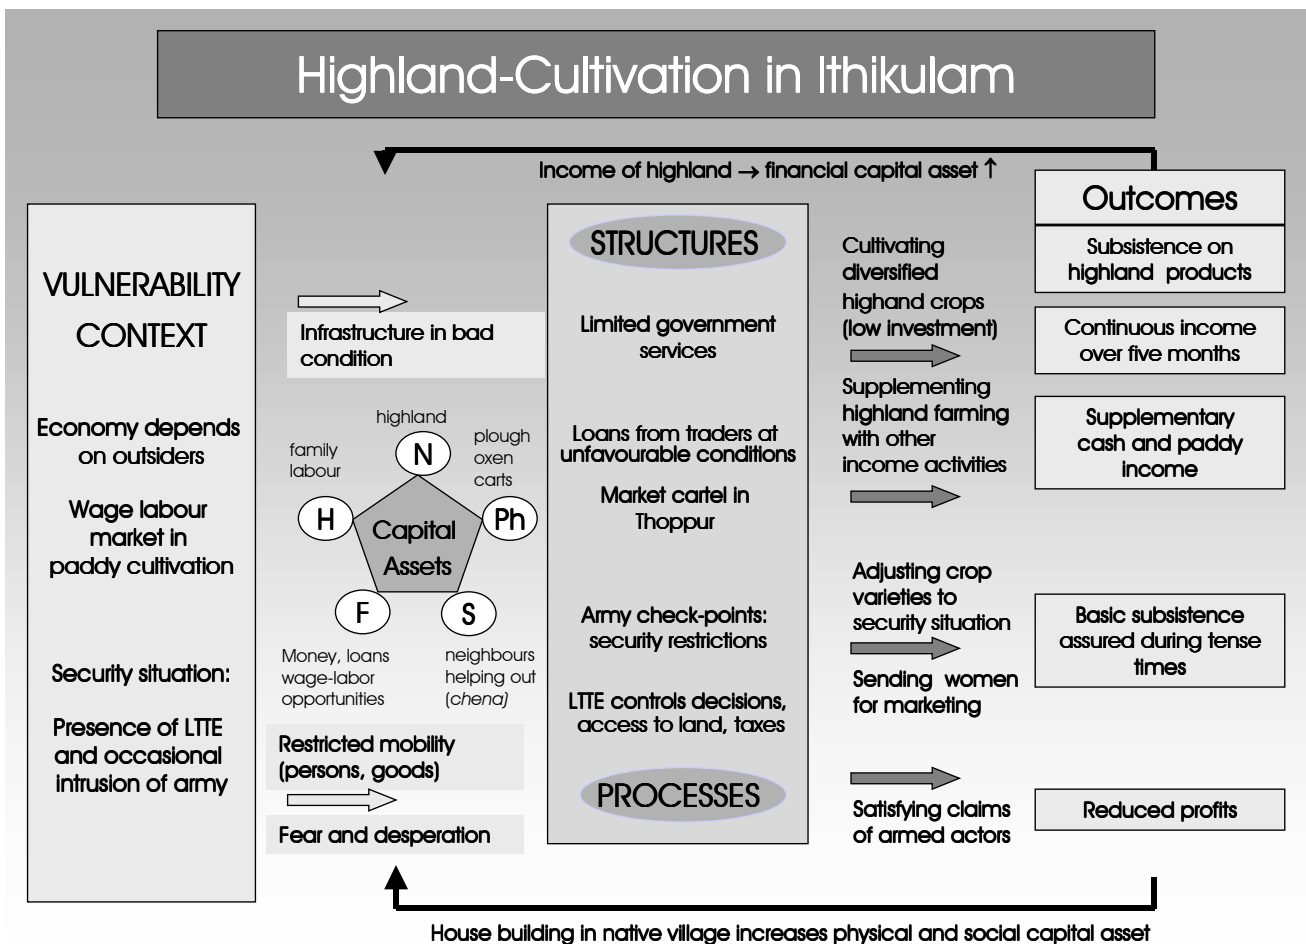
Highland-Cultivation in Ithikulam

Income of highland → financial capital asset ↑

VULNERABILITY CONTEXT

Economy depends on outsiders

Wage labour market in paddy cultivation

Security situation:

Presence of LTTE and occasional intrusion of army

Infrastructure in bad condition

highland

family labour

plough oxen carts

N

H

Capital Assets

Ph

F

S

Money, loans wage-labor opportunities

neighbours helping out (*chena*)

Restricted mobility (persons, goods)

Fear and desperation

STRUCTURES

Limited government services

Loans from traders at unfavourable conditions

Market cartel in Thoppur

Army check-points: security restrictions

LTTE controls decisions, access to land, taxes

PROCESSES

Cultivating diversified highand crops (low investment)

Supplementing highland farming with other income activities

Adjusting crop varieties to security situation

Sending women for marketing

Satisfying claims of armed actors

Outcomes

Subsistence on highland products

Continuous income over five months

Supplementary cash and paddy income

Basic subsistence assured during tense times

Reduced profits

House building in native village increases physical and social capital asset